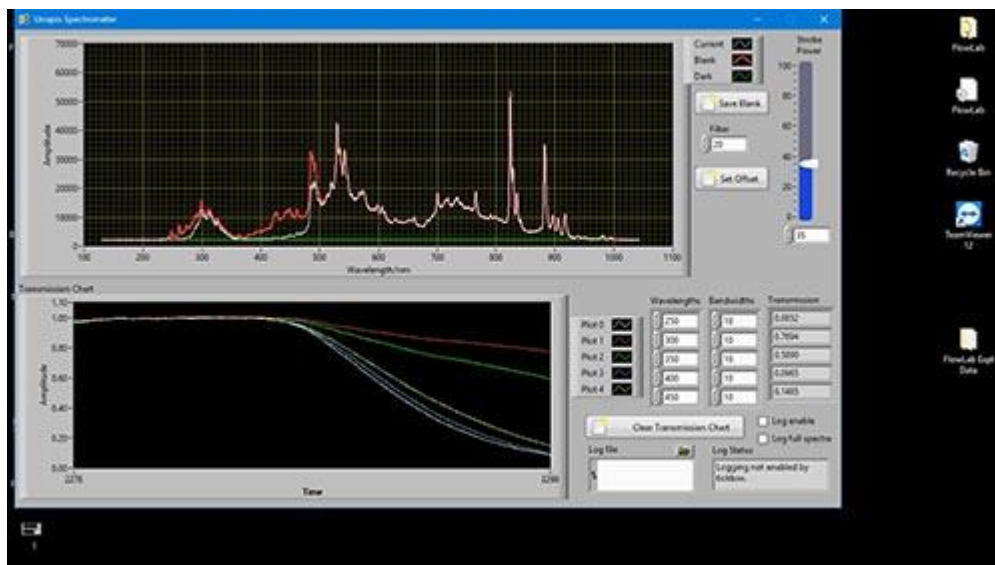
Uniopsis Spectrometer

70000
60000
50000
40000
30000
20000
10000
0

Amplitude

100 200 300 400 500 600 700 800 900 1000 1100
Wavelength/nm

Current
Blank
Dark

Strobe Power
100
80
60
40
20
0
35

Save Blank

Filter
20

Set Offset

Transmission Chart
1.10
1.00
0.80
0.60
0.40
0.20
0.00
Amplitude
2276
Time
2290

Plot 0
Plot 1
Plot 2
Plot 3
Plot 4

Wavelengths
250
300
350
400
450

Bandwidths
10
10
10
10
10

Transmission
0.8052
0.7694
0.5890
0.2665
0.1485

Clear Transmission Chart

Log enable
Log full spectra

Log file
Log Status
Logging not enabled by tickbox.

FlowLab

FlowLab

Recycle Bin

TeamViewer 12

FlowLab Expt Data